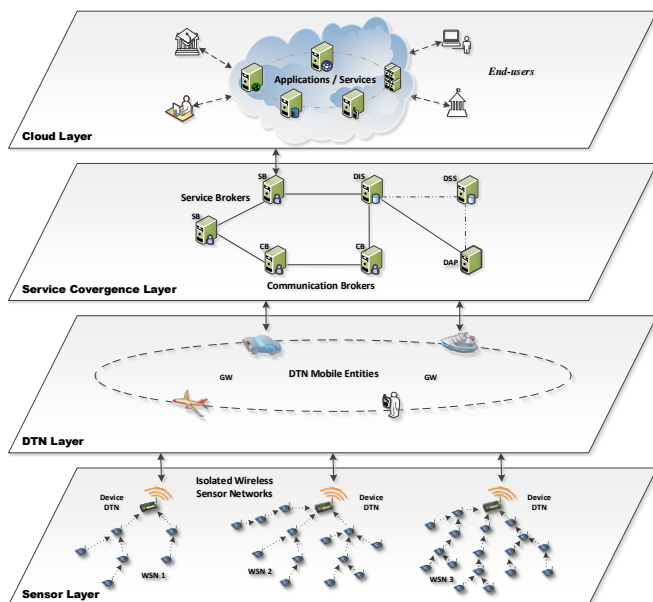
Applications / Services

End-users

Cloud Layer

SB

DIS

DSS

Service Brokers

SB

CB

CB

DAP

Communication Brokers

Service Covergence Layer

GW

DTN Mobile Entities

GW

DTN Layer

Isolated Wireless Sensor Networks

Device DTN

Device DTN

Device DTN

WSN 1

WSN 2

WSN 3

Sensor Layer